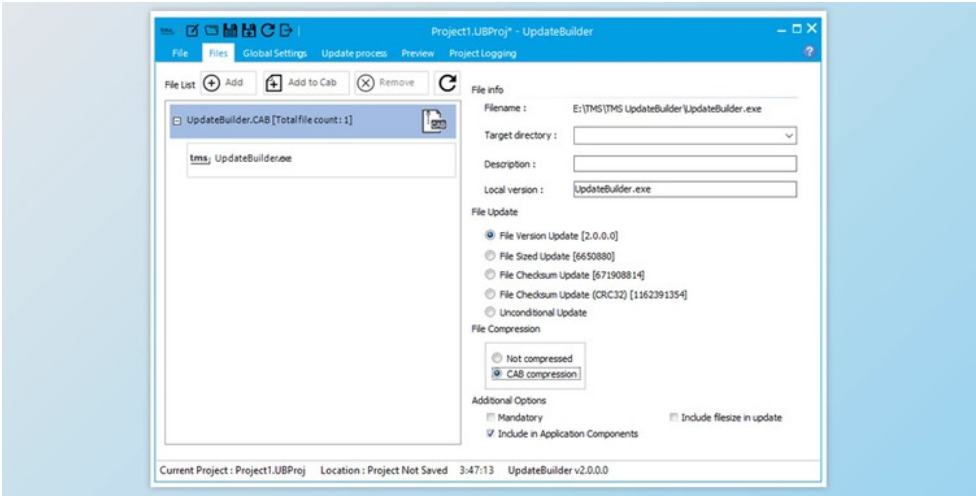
Project1.UBProj* - UpdateBuilder

File Files Global Settings Update process Preview Project Logging

File List Add Add to Cab Remove

UpdateBuilder.CAB [Totalfile count: 1]

CAB

tms UpdateBuilder.exe

File info

Filename : E:\TMS\TMS UpdateBuilder\UpdateBuilder.exe

Target directory :

Description :

Local version : UpdateBuilder.exe

File Update

File Version Update [2.0.0.0]

File Sized Update [6650880]

File Checksum Update [671908814]

File Checksum Update (CRC32) [1162391354]

Unconditional Update

File Compression

Not compressed

CAB compression

Additional Options

Mandatory

Include filesize in update

Include in Application Components

Current Project : Project1.UBProj Location : Project Not Saved 3:47:13 UpdateBuilder v2.0.0.0